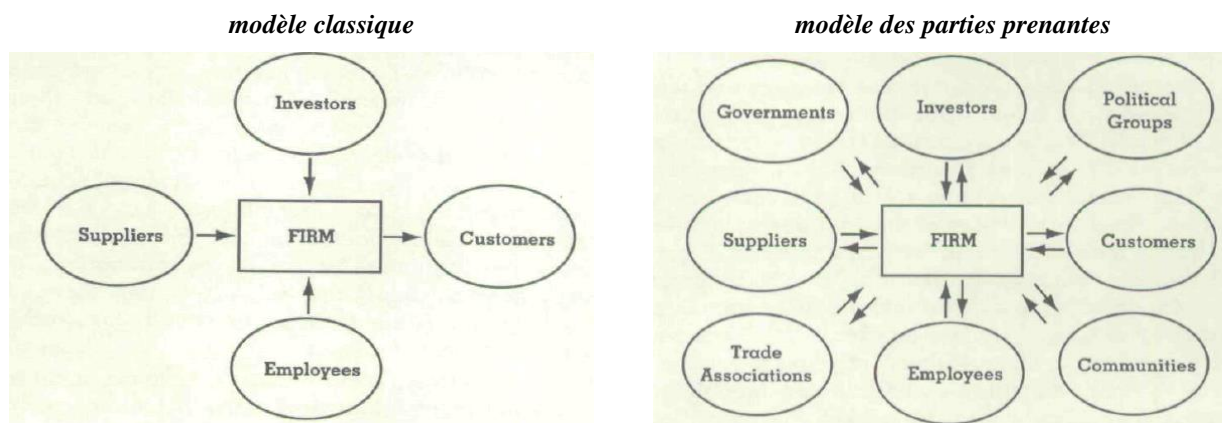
modèle classique

Investors

Suppliers

FIRM

Customers

Employees

modèle des parties prenantes

Governments

Investors

Political Groups

Suppliers

FIRM

Customers

Trade Associations

Employees

Communities